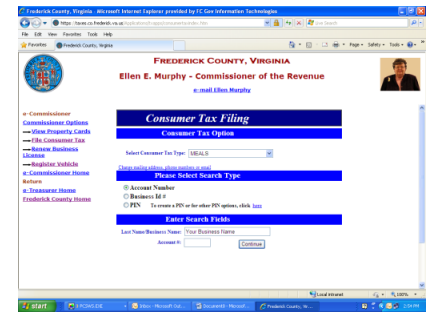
Frederick County, Virginia - Microsoft Internet Explorer provided by FC Gov Information Technologies

https://taxes.co.frederick.va.us/Applications/eGaporti/consumertaxindex.htm

Live Search

File Edit View Favorites Tools Help

Favorites Frederick County, Virginia

Page Safety Tools

FREDERICK COUNTY, VIRGINIA

Ellen E. Murphy - Commissioner of the Revenue

e-mail Ellen Murphy

e-Commissioner
Commissioner Options
—View Property Cards
—File Consumer Tax
—Renew Business License
—Register Vehicle
e-Commissioner Home
Return
e-Treasurer Home
Frederick County Home

Consumer Tax Filing

Consumer Tax Option

Select Consumer Tax Type: MEALS

Change mailing address, phone numbers or email

Please Select Search Type

Account Number
Business Id #
PIN To create a PIN or for other PIN options, click here

Enter Search Fields

Last Name/Business Name: Your Business Name

Account #:

Continue

Local intranet 100%

start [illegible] Inbox - Microsoft Out... Document3 - Microsoft... Frederick County, Vir... 2:54 PM